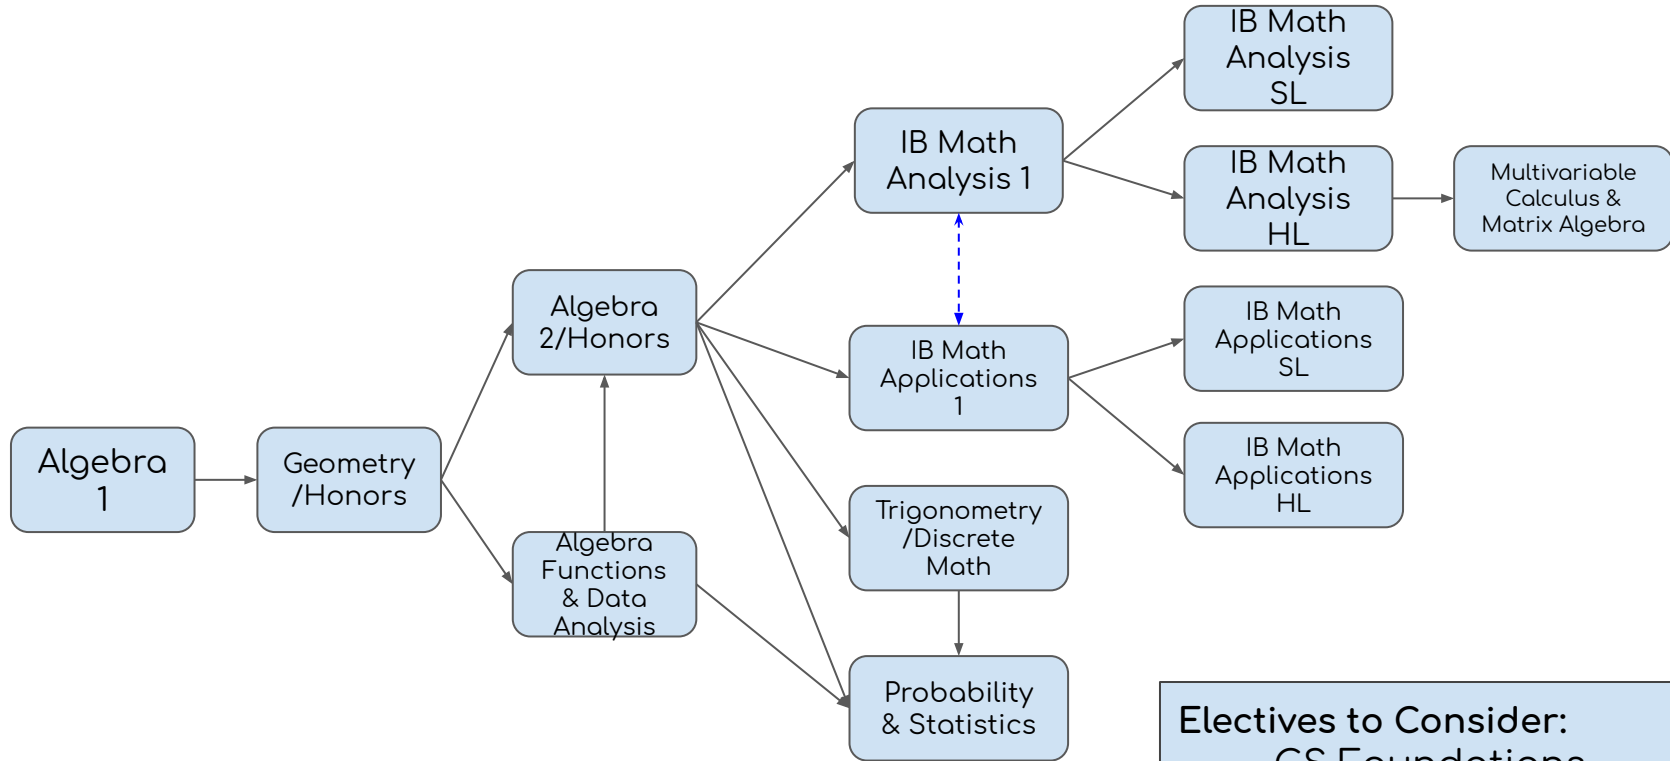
Algebra 1

Geometry /Honors

Algebra 2/Honors

Algebra Functions & Data Analysis

IB Math Analysis 1

IB Math Applications 1

Trigonometry /Discrete Math

Probability & Statistics

IB Math Analysis SL

IB Math Analysis HL

Multivariable Calculus & Matrix Algebra

IB Math Applications SL

IB Math Applications HL

Electives to Consider:
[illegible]